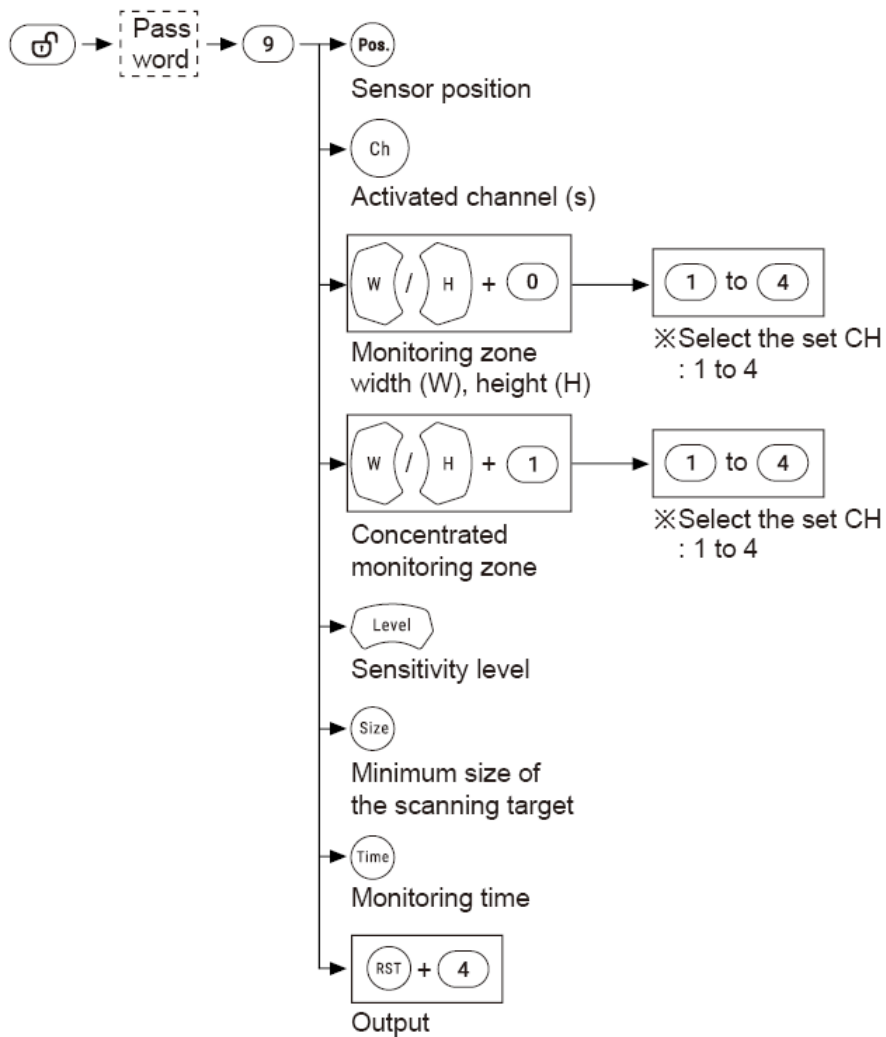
Pass word

9

Pos.

Sensor position

Ch

Activated channel (s)

W / H + 0

1 to 4

※Select the set CH : 1 to 4

Monitoring zone width (W), height (H)

W / H + 1

1 to 4

※Select the set CH : 1 to 4

Concentrated monitoring zone

Level

Sensitivity level

Size

Minimum size of the scanning target

Time

Monitoring time

RST + 4

Output